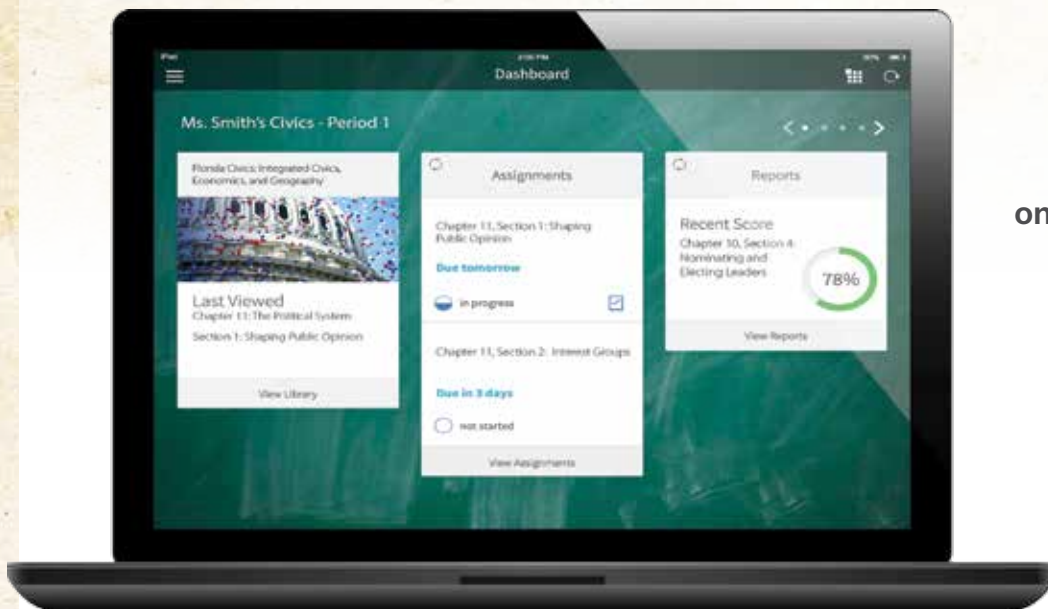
iPad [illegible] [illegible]

Dashboard

Ms. Smith's Civics - Period 1

Florida Civics: Integrated Civics, Economics, and Geography

Last Viewed
Chapter 11: The Political System
Section 1: Shaping Public Opinion

View Library

Assignments

Chapter 11, Section 1: Shaping Public Opinion

Due tomorrow

in progress

Chapter 11, Section 2: Interest Groups

Due in 3 days

not started

View Assignments

Reports

Recent Score
Chapter 10, Section 4: Nominating and Electing Leaders

78%

View Reports

on